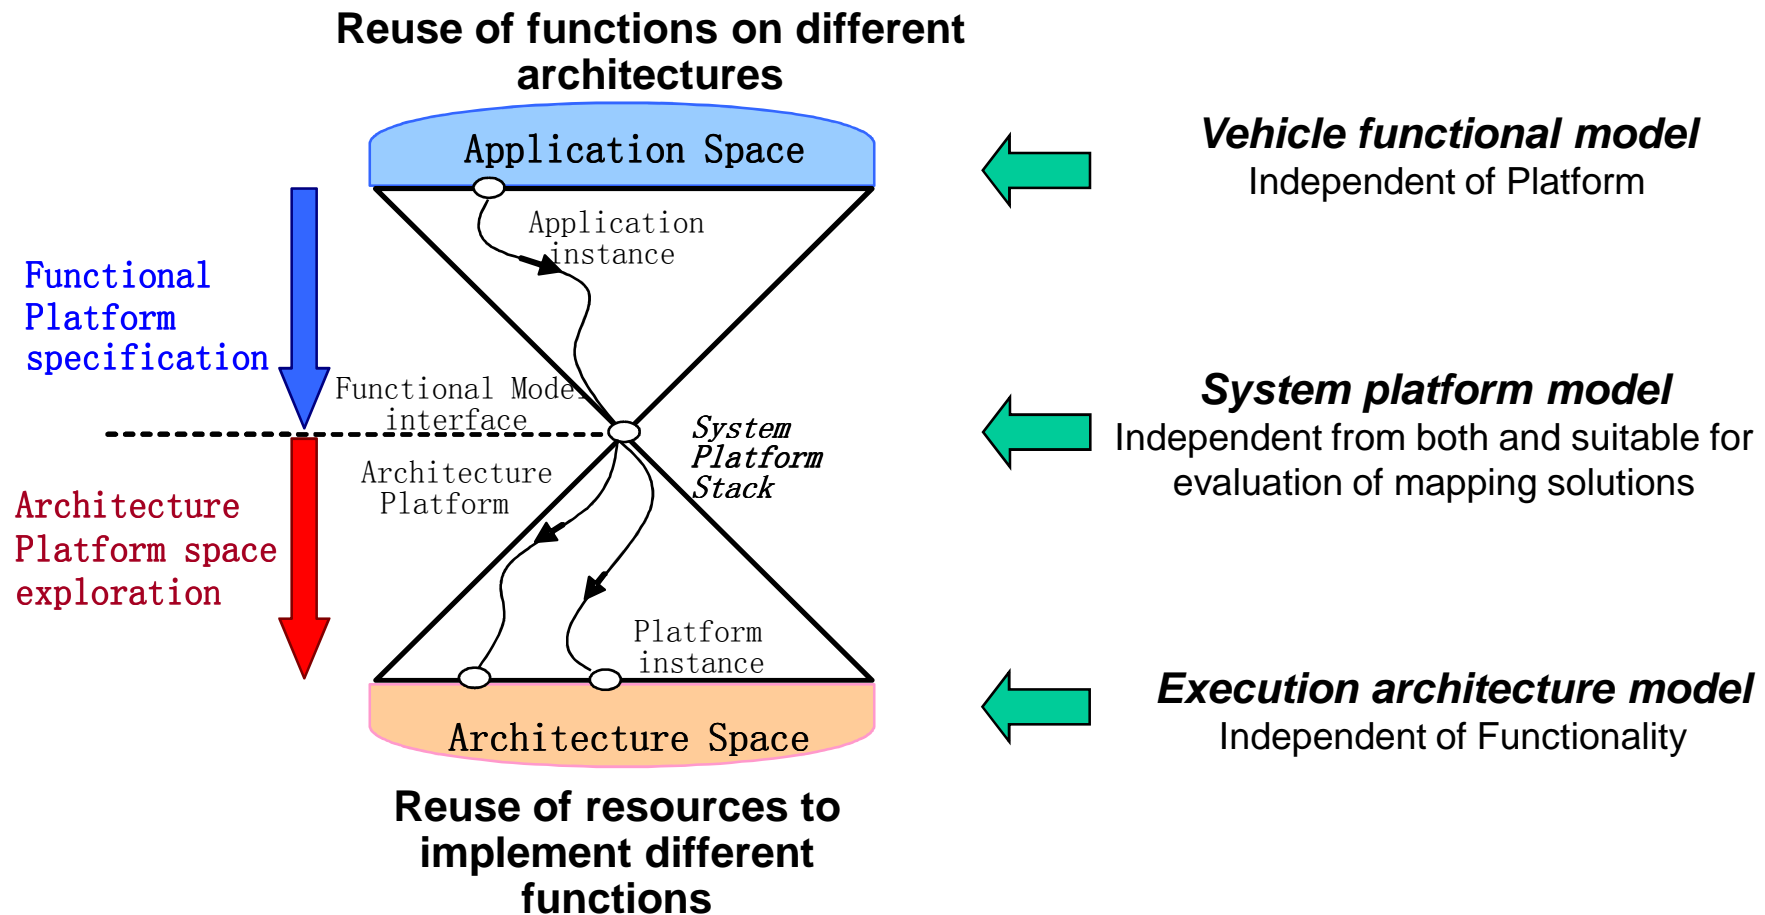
Reuse of functions on different architectures

Application Space

Vehicle functional model
Independent of Platform

Application instance

Functional Platform specification

Functional Model interface

System Platform Stack

System platform model
Independent from both and suitable for evaluation of mapping solutions

Architecture Platform

Architecture Platform space exploration

Platform instance

Architecture Space

Execution architecture model
Independent of Functionality

Reuse of resources to implement different functions